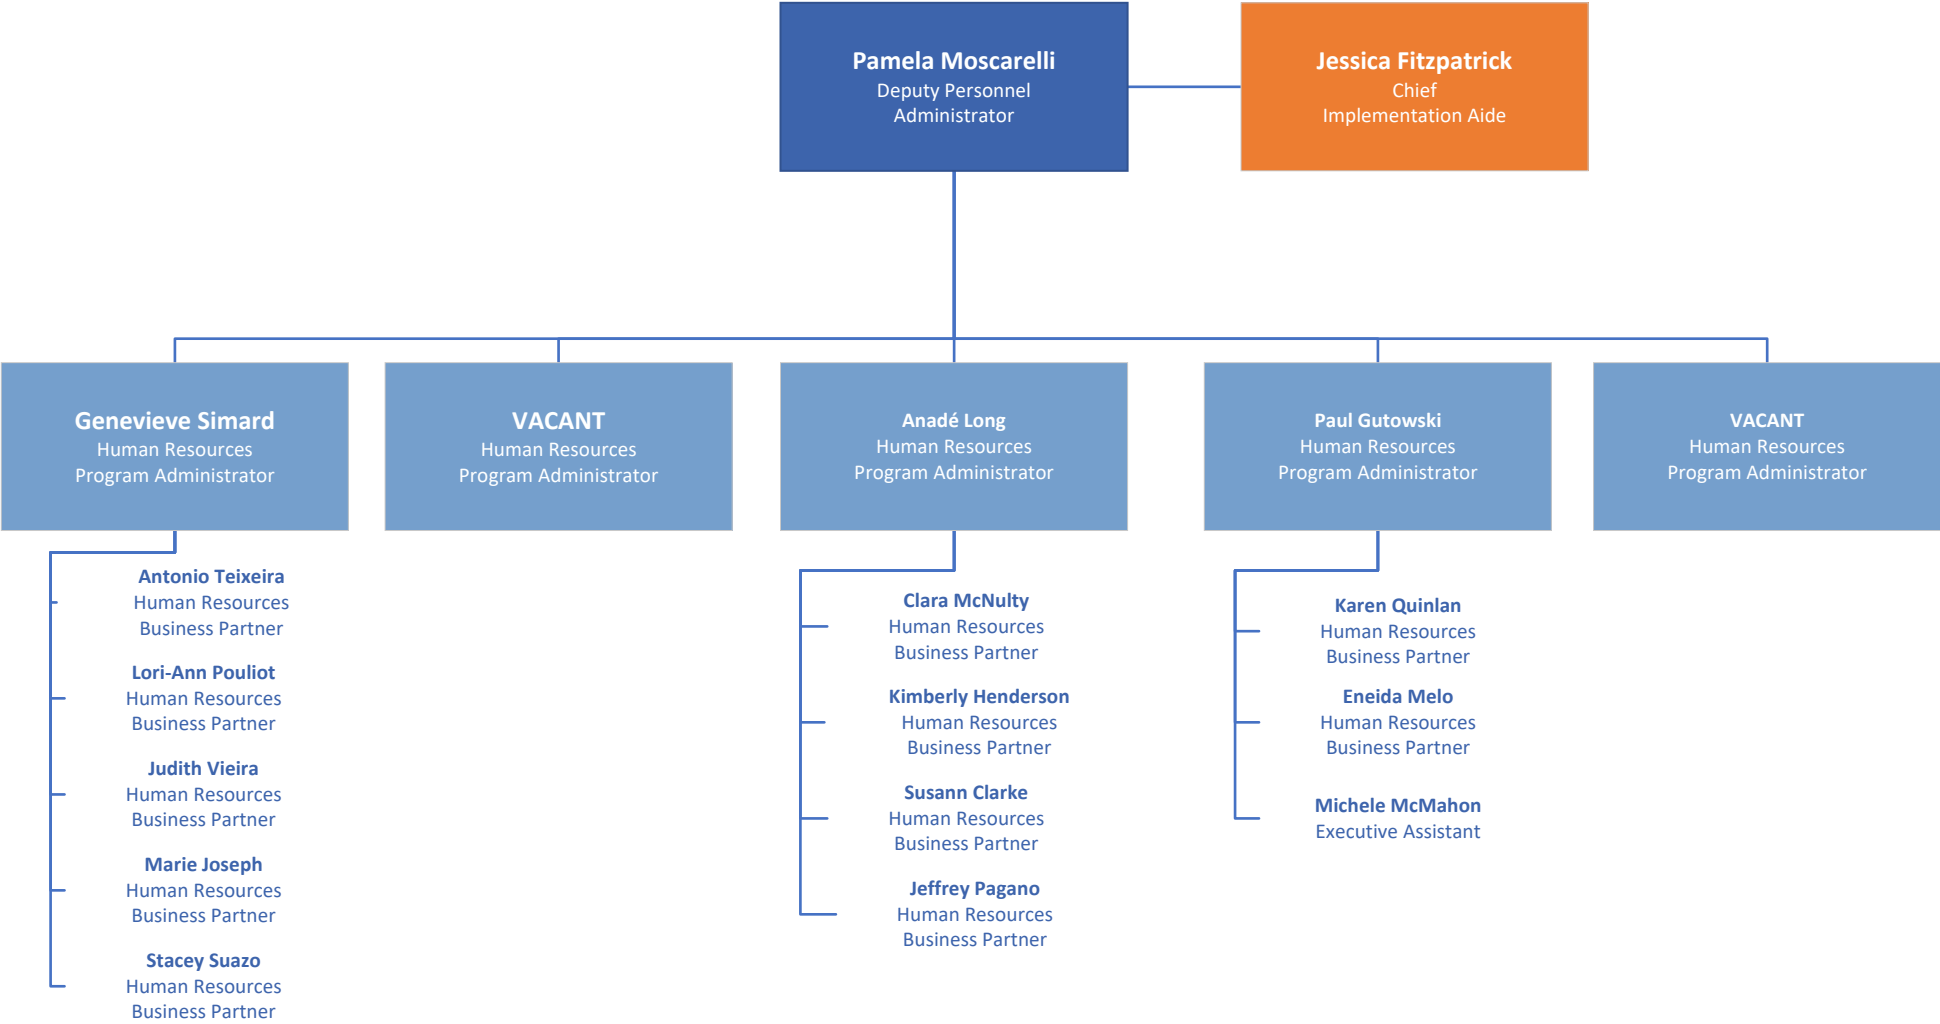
Pamela Moscarelli
Deputy Personnel Administrator

Jessica Fitzpatrick
Chief Implementation Aide

Genevieve Simard
Human Resources Program Administrator

VACANT
Human Resources Program Administrator

Anadé Long
Human Resources Program Administrator

Paul Gutowski
Human Resources Program Administrator

VACANT
Human Resources Program Administrator

Antonio Teixeira
Human Resources Business Partner

Lori-Ann Pouliot
Human Resources Business Partner

Judith Vieira
Human Resources Business Partner

Marie Joseph
Human Resources Business Partner

Stacey Suazo
Human Resources Business Partner

Clara McNulty
Human Resources Business Partner

Kimberly Henderson
Human Resources Business Partner

Susann Clarke
Human Resources Business Partner

Jeffrey Pagano
Human Resources Business Partner

Karen Quinlan
Human Resources Business Partner

Eneida Melo
Human Resources Business Partner

Michele McMahon
Executive Assistant